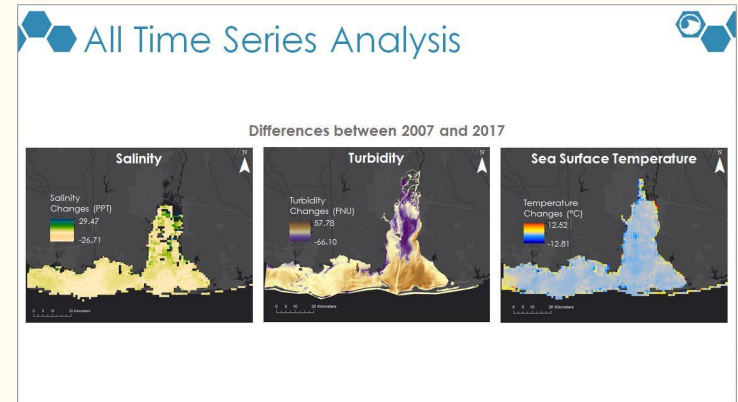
All Time Series Analysis

Differences between 2007 and 2017

Salinity

N

Salinity Changes (PPT)

29.47

-26.71

0 5 10 20 Kilometers

Turbidity

N

Turbidity Changes (FNU)

57.78

-66.10

0 5 10 20 Kilometers

Sea Surface Temperature

N

Temperature Changes (°C)

12.52

-12.81

0 5 10 20 Kilometers